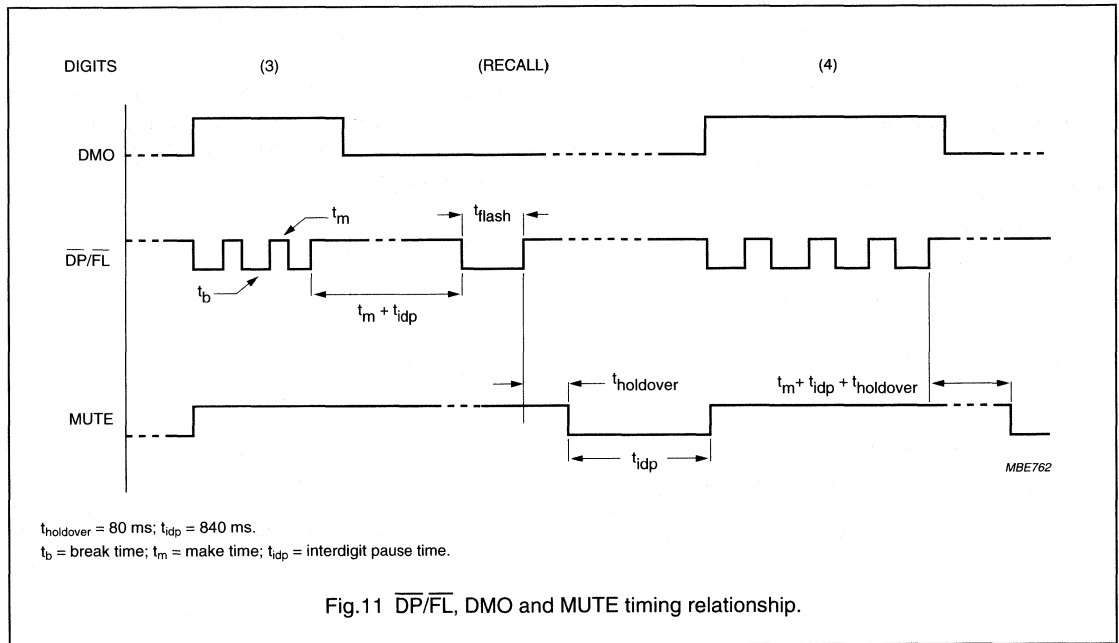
DIGITS (3) (RECALL) (4)

DMO

$t_m$

$t_{flash}$

$\overline{DP}/\overline{FL}$

$t_b$

$t_m + t_{idp}$

$t_{holdover}$

$t_m + t_{idp} + t_{holdover}$

MUTE

$t_{idp}$

MBE762

$t_{holdover}$ = 80 ms; $t_{idp}$ = 840 ms.

$t_b$ = break time; $t_m$ = make time; $t_{idp}$ = interdigit pause time.

Fig.11 $\overline{DP}/\overline{FL}$, DMO and MUTE timing relationship.